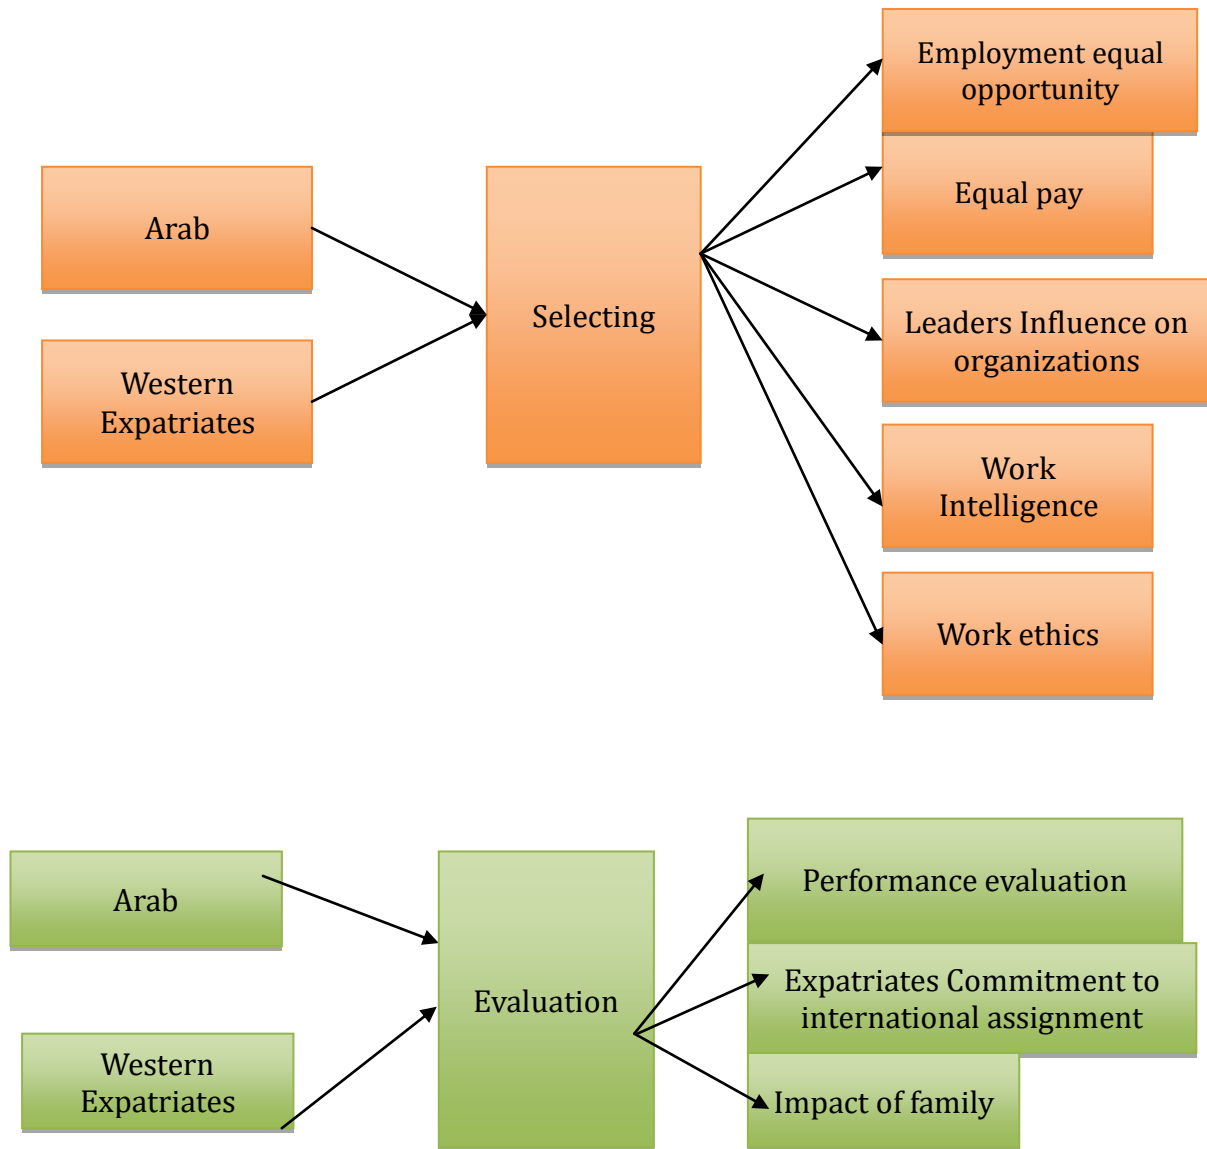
Arab

Western Expatriates

Selecting

Employment equal opportunity

Equal pay

Leaders Influence on organizations

Work Intelligence

Work ethics

Arab

Western Expatriates

Evaluation

Performance evaluation

Expatriates Commitment to international assignment

Impact of family